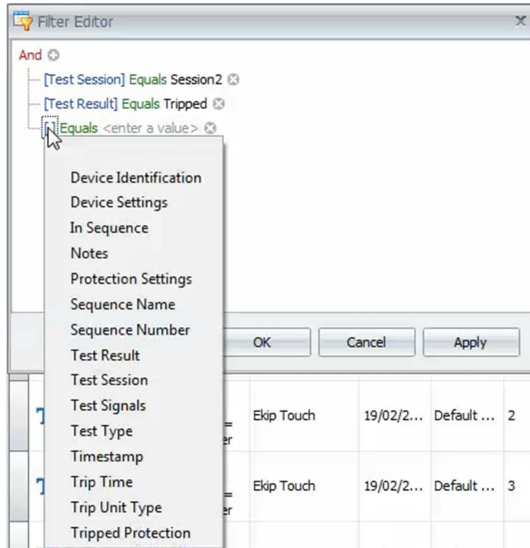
Filter Editor
×

And
[Test Session] Equals Session2
[Test Result] Equals Tripped
[ ] Equals <enter a value>

Device Identification
Device Settings
In Sequence
Notes
Protection Settings
Sequence Name
Sequence Number
Test Result
Test Session
Test Signals
Test Type
Timestamp
Trip Time
Trip Unit Type
Tripped Protection

OK
Cancel
Apply

| T | = er | Ekip Touch | 19/02/2... | Default ... | 2 |
|---|---|---|---|---|---|
| T | = er | Ekip Touch | 19/02/2... | Default ... | 3 |